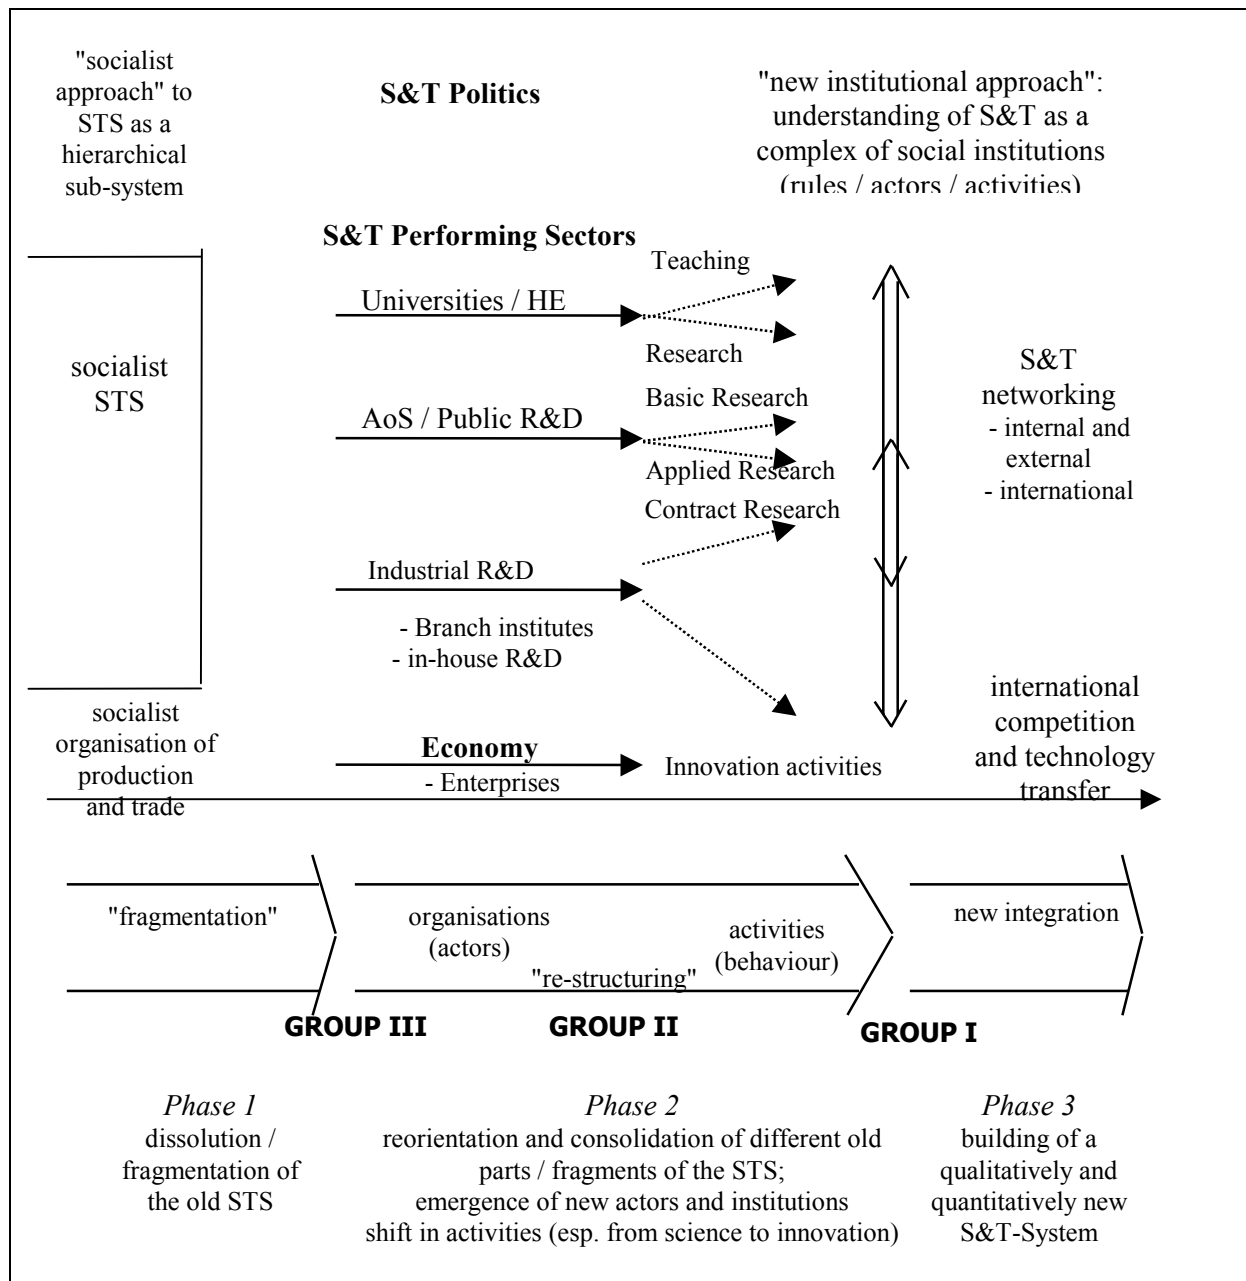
"socialist approach" to STS as a hierarchical sub-system

S&T Politics

"new institutional approach": understanding of S&T as a complex of social institutions (rules / actors / activities)

S&T Performing Sectors

Teaching

Universities / HE

Research

socialist STS

Basic Research

AoS / Public R&D

Applied Research

Contract Research

S&T networking
- internal and external
- international

Industrial R&D

- Branch institutes
- in-house R&D

international competition and technology transfer

socialist organisation of production and trade

Economy
- Enterprises

Innovation activities

"fragmentation"

organisations (actors)

activities (behaviour)

"re-structuring"

new integration

GROUP III

GROUP II

GROUP I

*Phase 1*
dissolution / fragmentation of the old STS

*Phase 2*
reorientation and consolidation of different old parts / fragments of the STS; emergence of new actors and institutions shift in activities (esp. from science to innovation)

*Phase 3*
building of a qualitatively and quantitatively new S&T-System